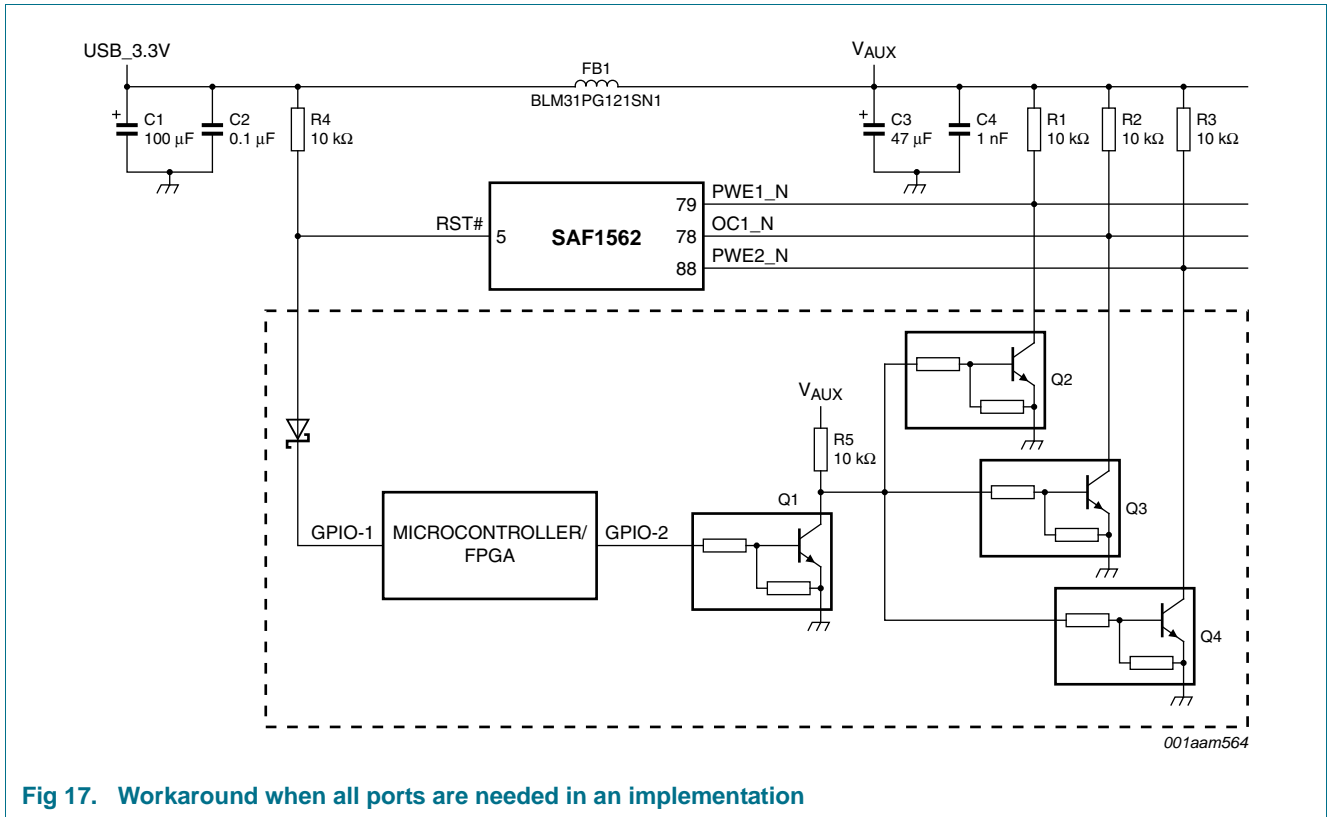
USB_3.3V

FB1
BLM31PG121SN1

$V_{AUX}$

+
C1
100 μF

C2
0.1 μF

R4
10 kΩ

+
C3
47 μF

C4
1 nF

R1
10 kΩ

R2
10 kΩ

R3
10 kΩ

RST#

5

SAF1562

79
78
88

PWE1_N
OC1_N
PWE2_N

$V_{AUX}$

R5
10 kΩ

Q1

Q2

Q3

Q4

GPIO-1

MICROCONTROLLER/
FPGA

GPIO-2

001aam564

Fig 17. Workaround when all ports are needed in an implementation